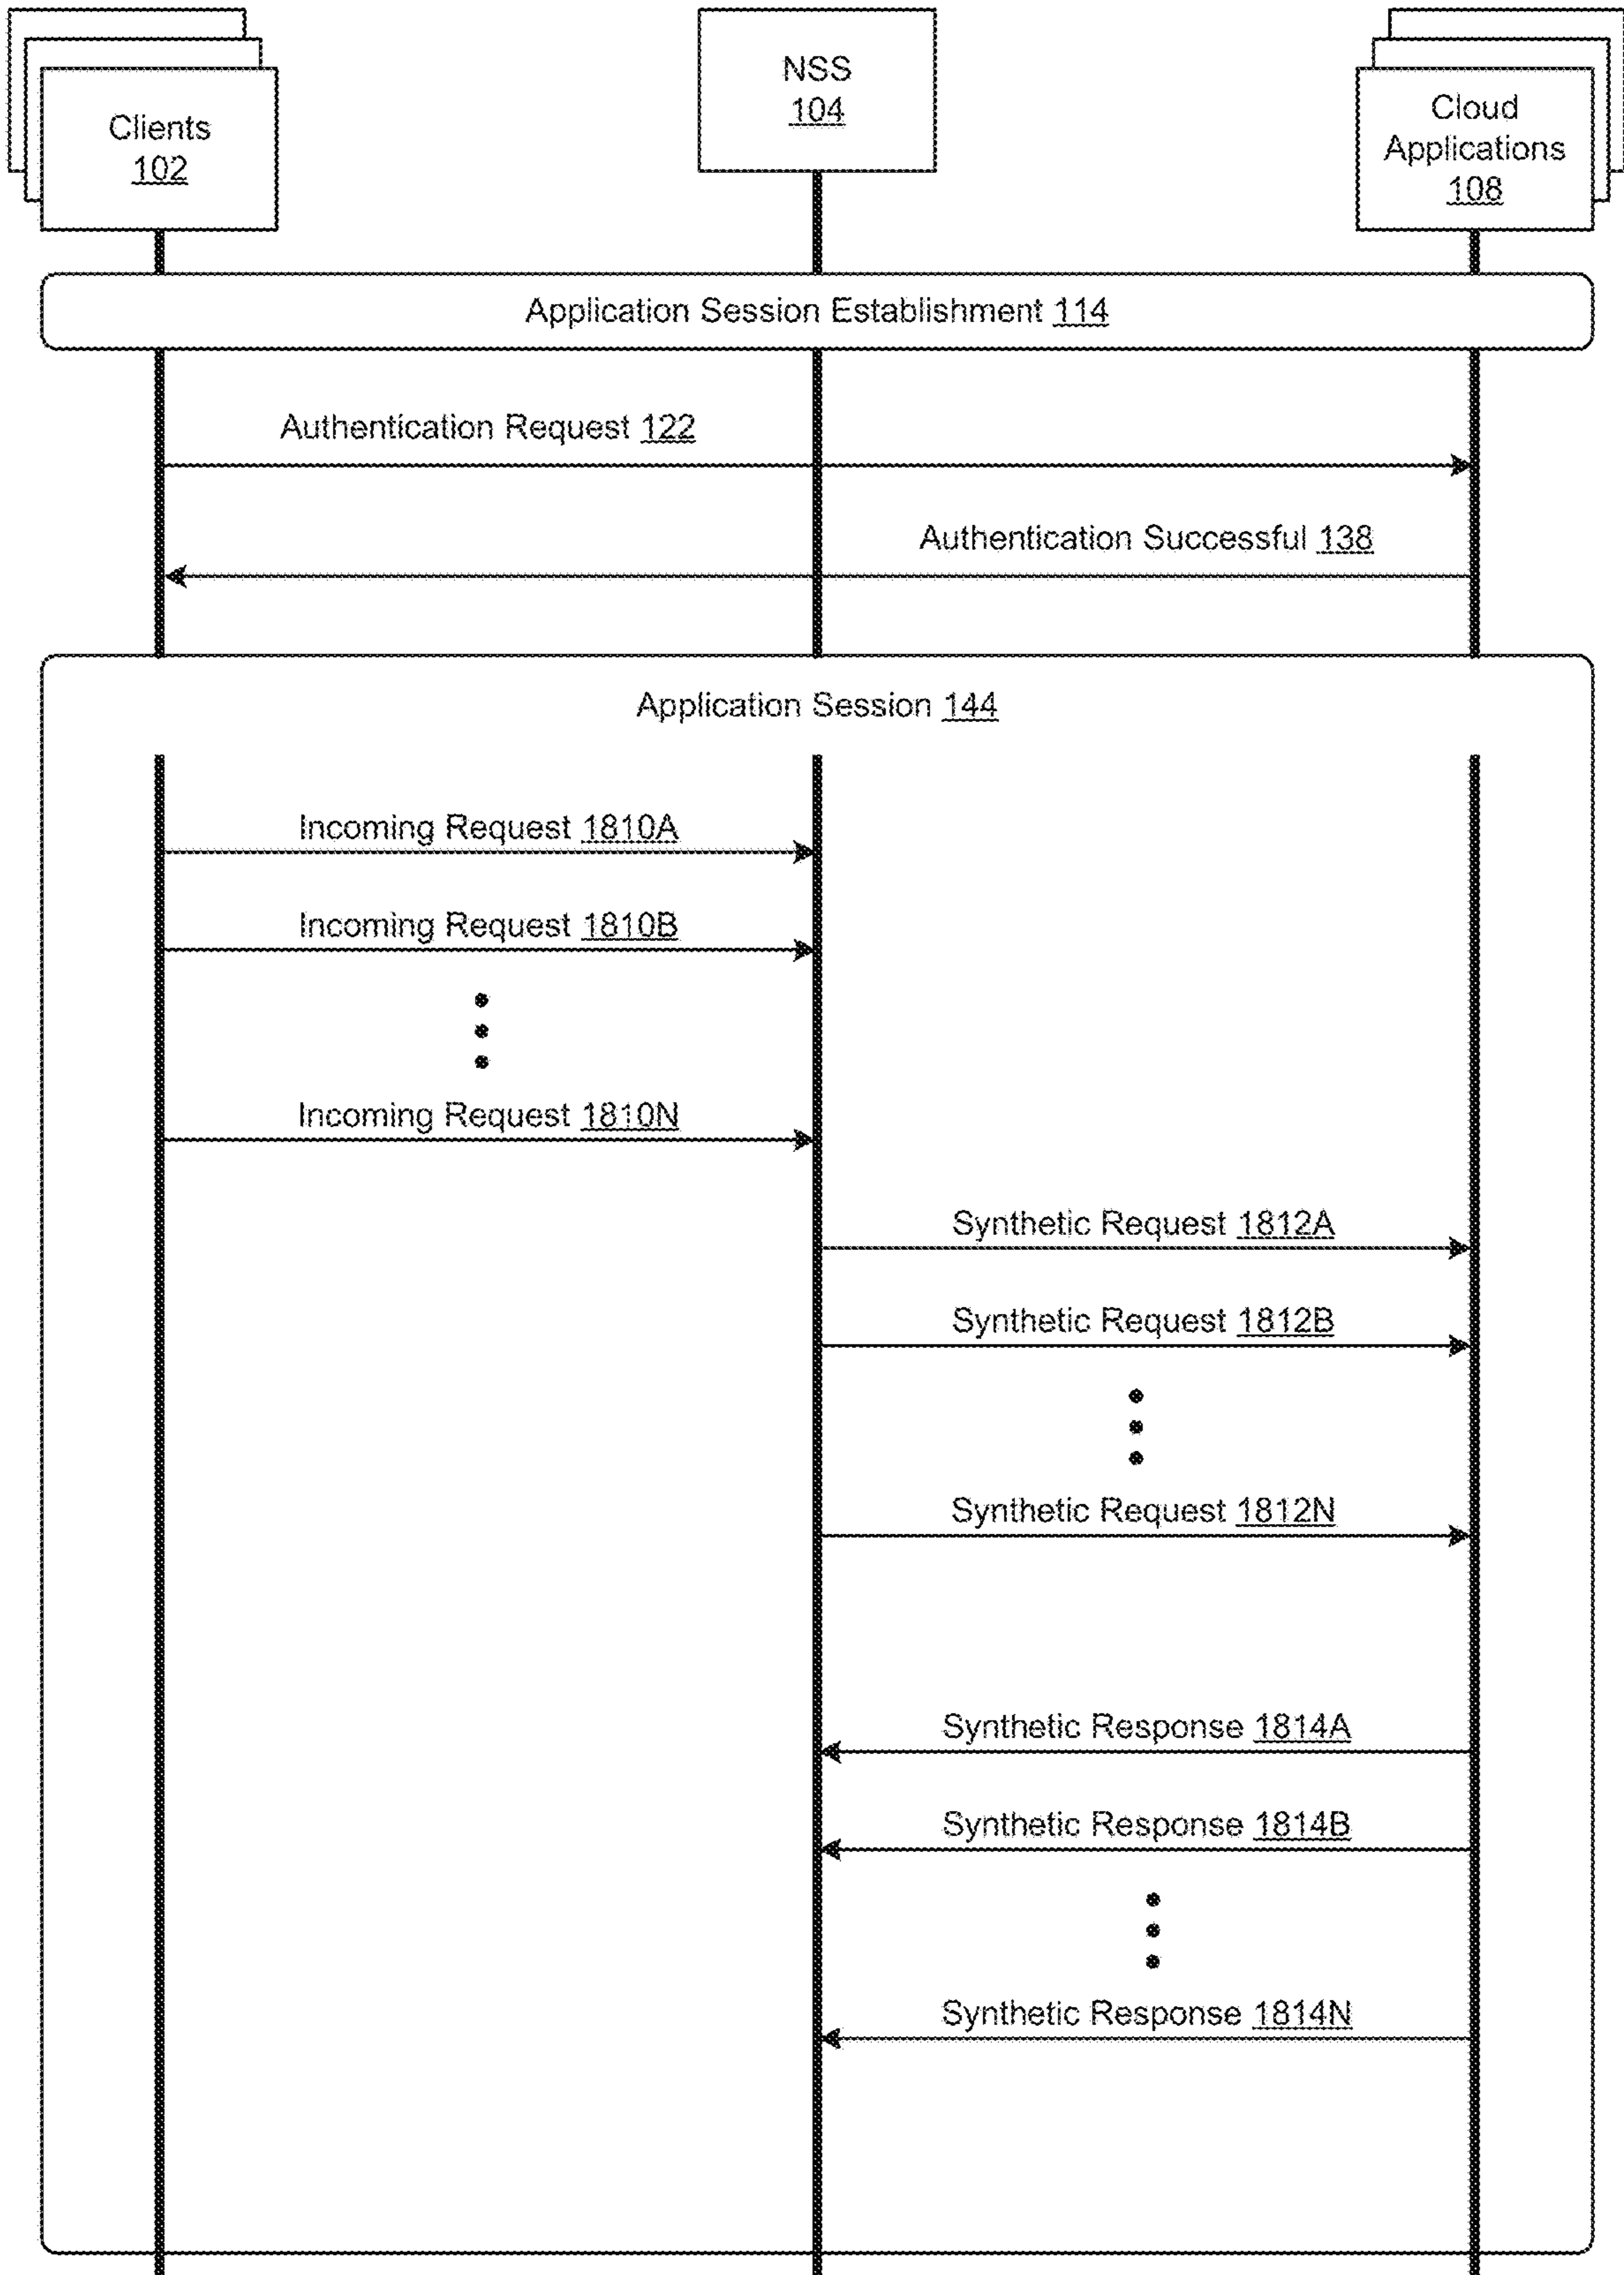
Clients
102

NSS
104

Cloud Applications
108

Application Session Establishment 114

Authentication Request 122

Authentication Successful 138

Application Session 144

Incoming Request 1810A

Incoming Request 1810B

Incoming Request 1810N

Synthetic Request 1812A

Synthetic Request 1812B

Synthetic Request 1812N

Synthetic Response 1814A

Synthetic Response 1814B

Synthetic Response 1814N